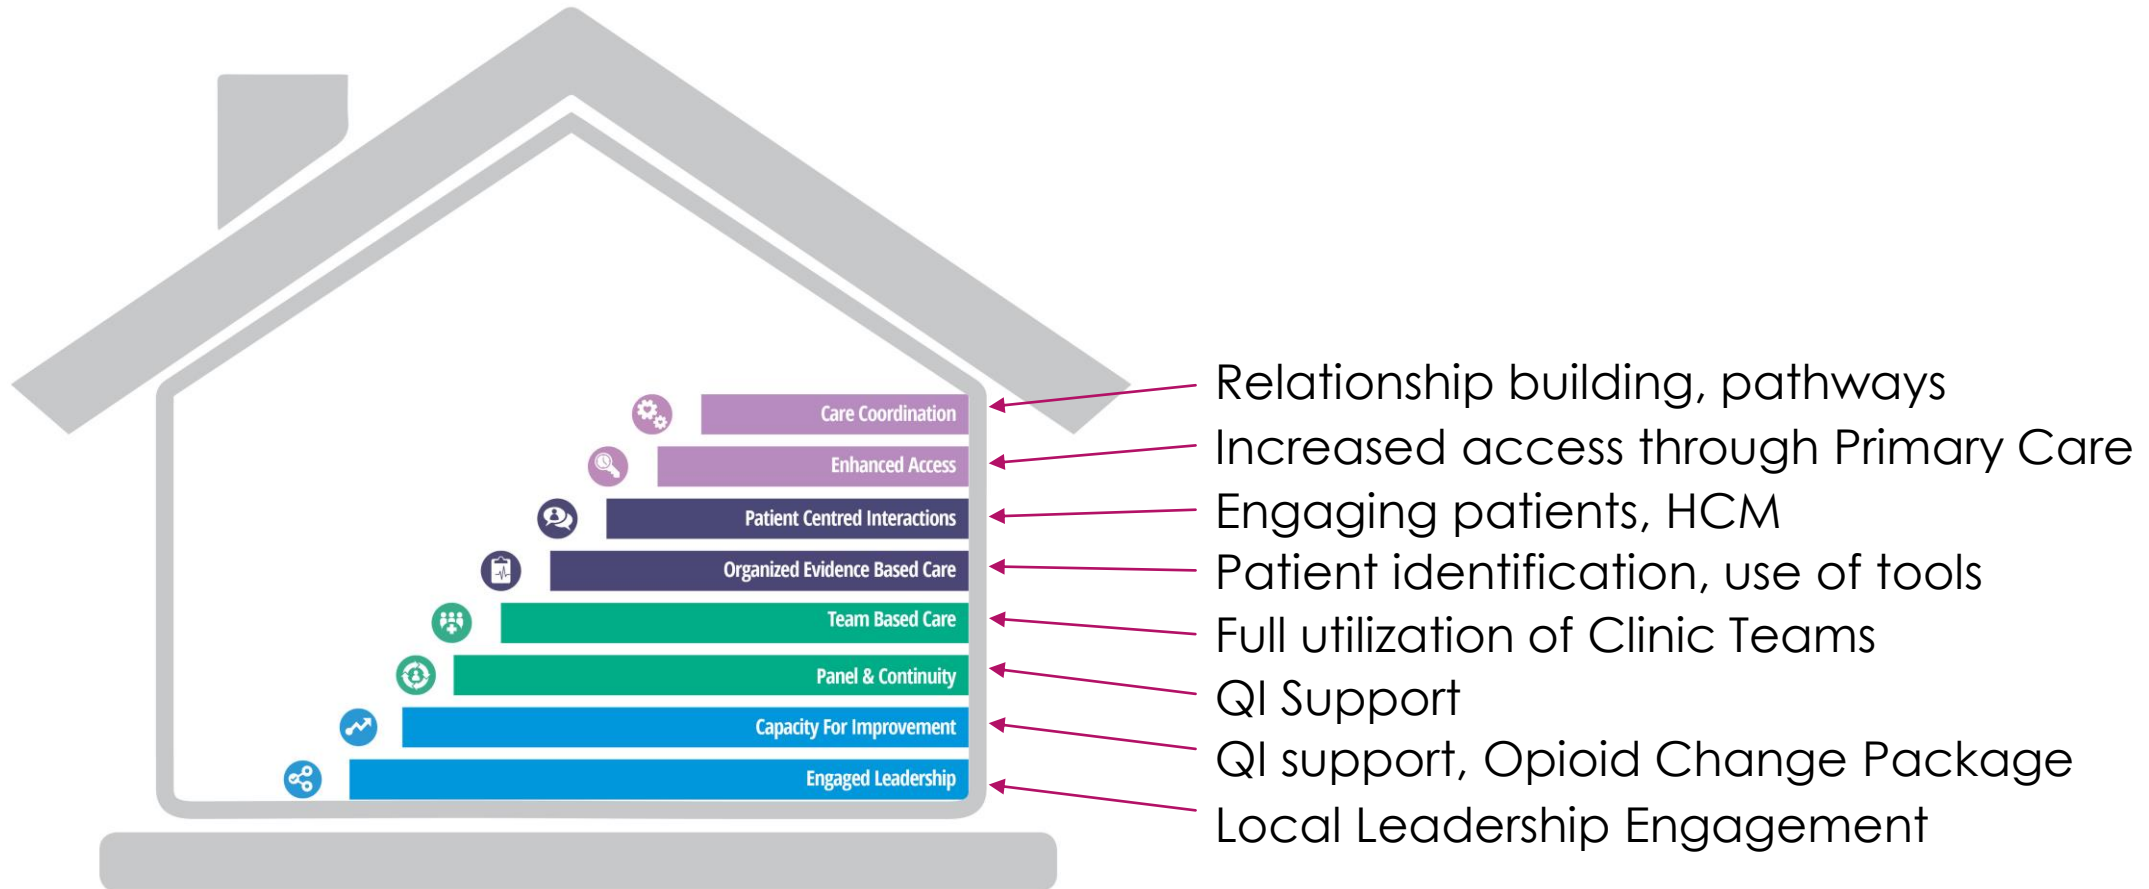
Care Coordination
Enhanced Access
Patient Centred Interactions
Organized Evidence Based Care
Team Based Care
Panel & Continuity
Capacity For Improvement
Engaged Leadership

Relationship building, pathways
Increased access through Primary Care
Engaging patients, HCM
Patient identification, use of tools
Full utilization of Clinic Teams
QI Support
QI support, Opioid Change Package
Local Leadership Engagement